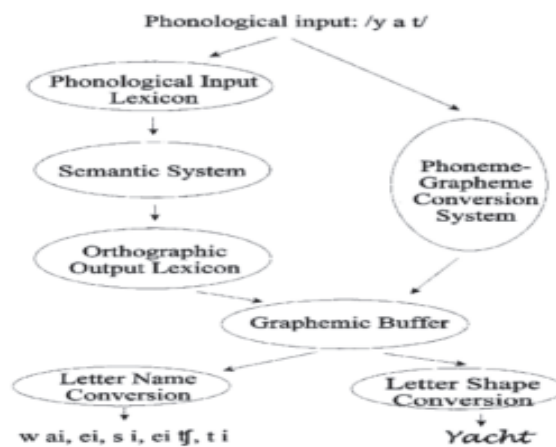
Phonological input: /y a t/

Phonological Input Lexicon

Semantic System

Orthographic Output Lexicon

Phoneme-Grapheme Conversion System

Graphemic Buffer

Letter Name Conversion

Letter Shape Conversion

w ai, ei, s i, ei tʃ, t i

Yacht